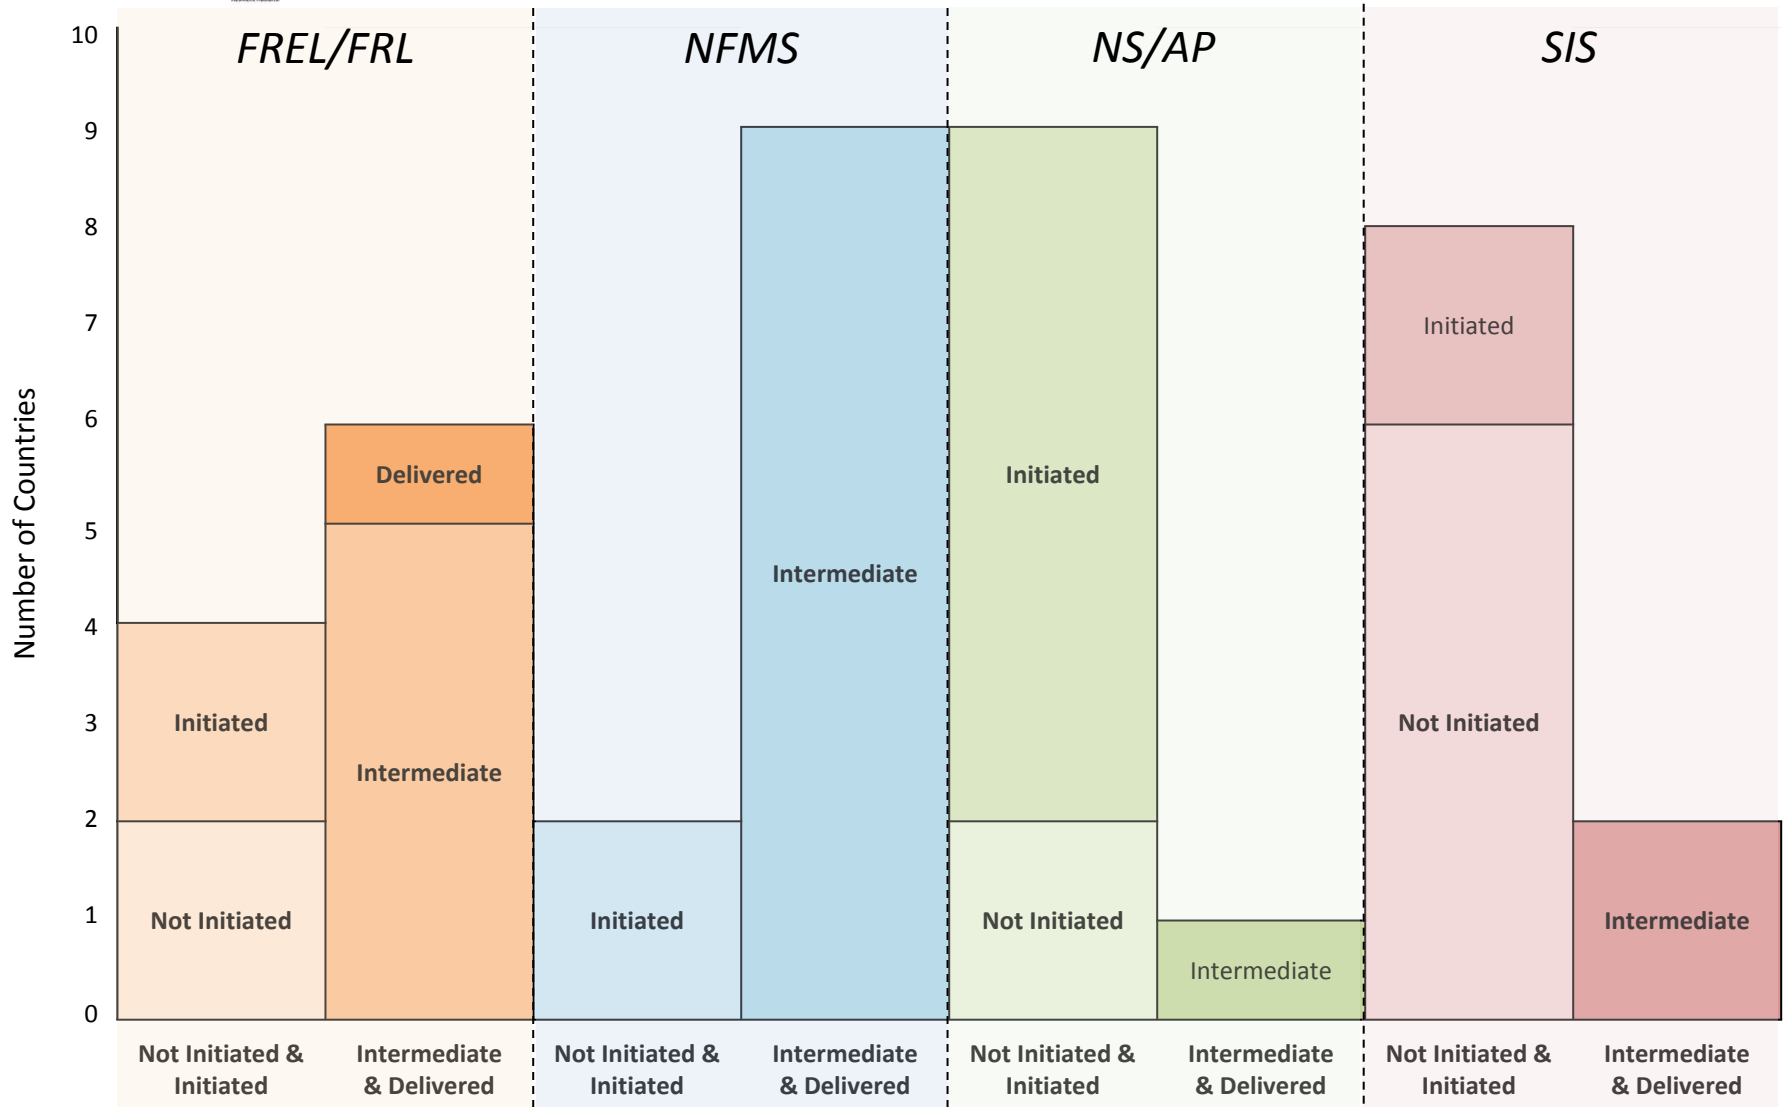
10
9
8
7
6
5
4
3
2
1
0

Number of Countries

FREL/FRL

NFMS

NS/AP

SIS

Delivered

Initiated

Intermediate

Not Initiated

Initiated

Intermediate

Initiated

Not Initiated

Intermediate

Initiated

Not Initiated

Intermediate

Not Initiated & Initiated

Intermediate & Delivered

Not Initiated & Initiated

Intermediate & Delivered

Not Initiated & Initiated

Intermediate & Delivered

Not Initiated & Initiated

Intermediate & Delivered